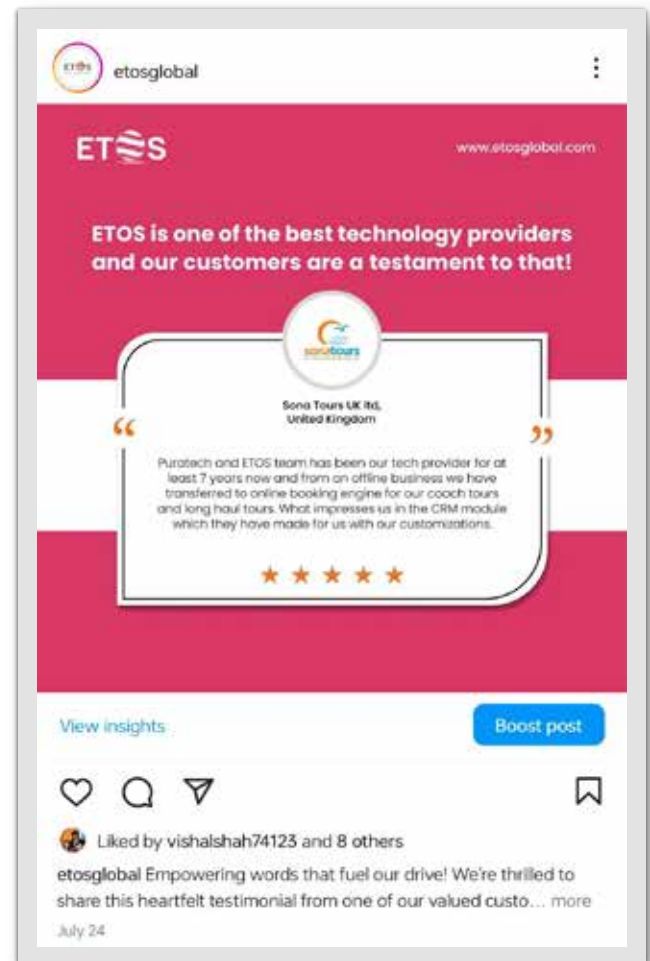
etosglobal

ETOS

www.etosglobal.com

ETOS is one of the best technology providers and our customers are a testament to that!

sonatours

Sona Tours UK ltd, United Kingdom

"

Puratech and ETOS team has been our tech provider for at least 7 years now and from an offline business we have transferred to online booking engine for our coach tours and long haul tours. What impresses us in the CRM module which they have made for us with our customizations.

"

★★★★★

View insights

Boost post

Liked by vishalshah74123 and 8 others

etosglobal Empowering words that fuel our drive! We're thrilled to share this heartfelt testimonial from one of our valued custo... more

July 24